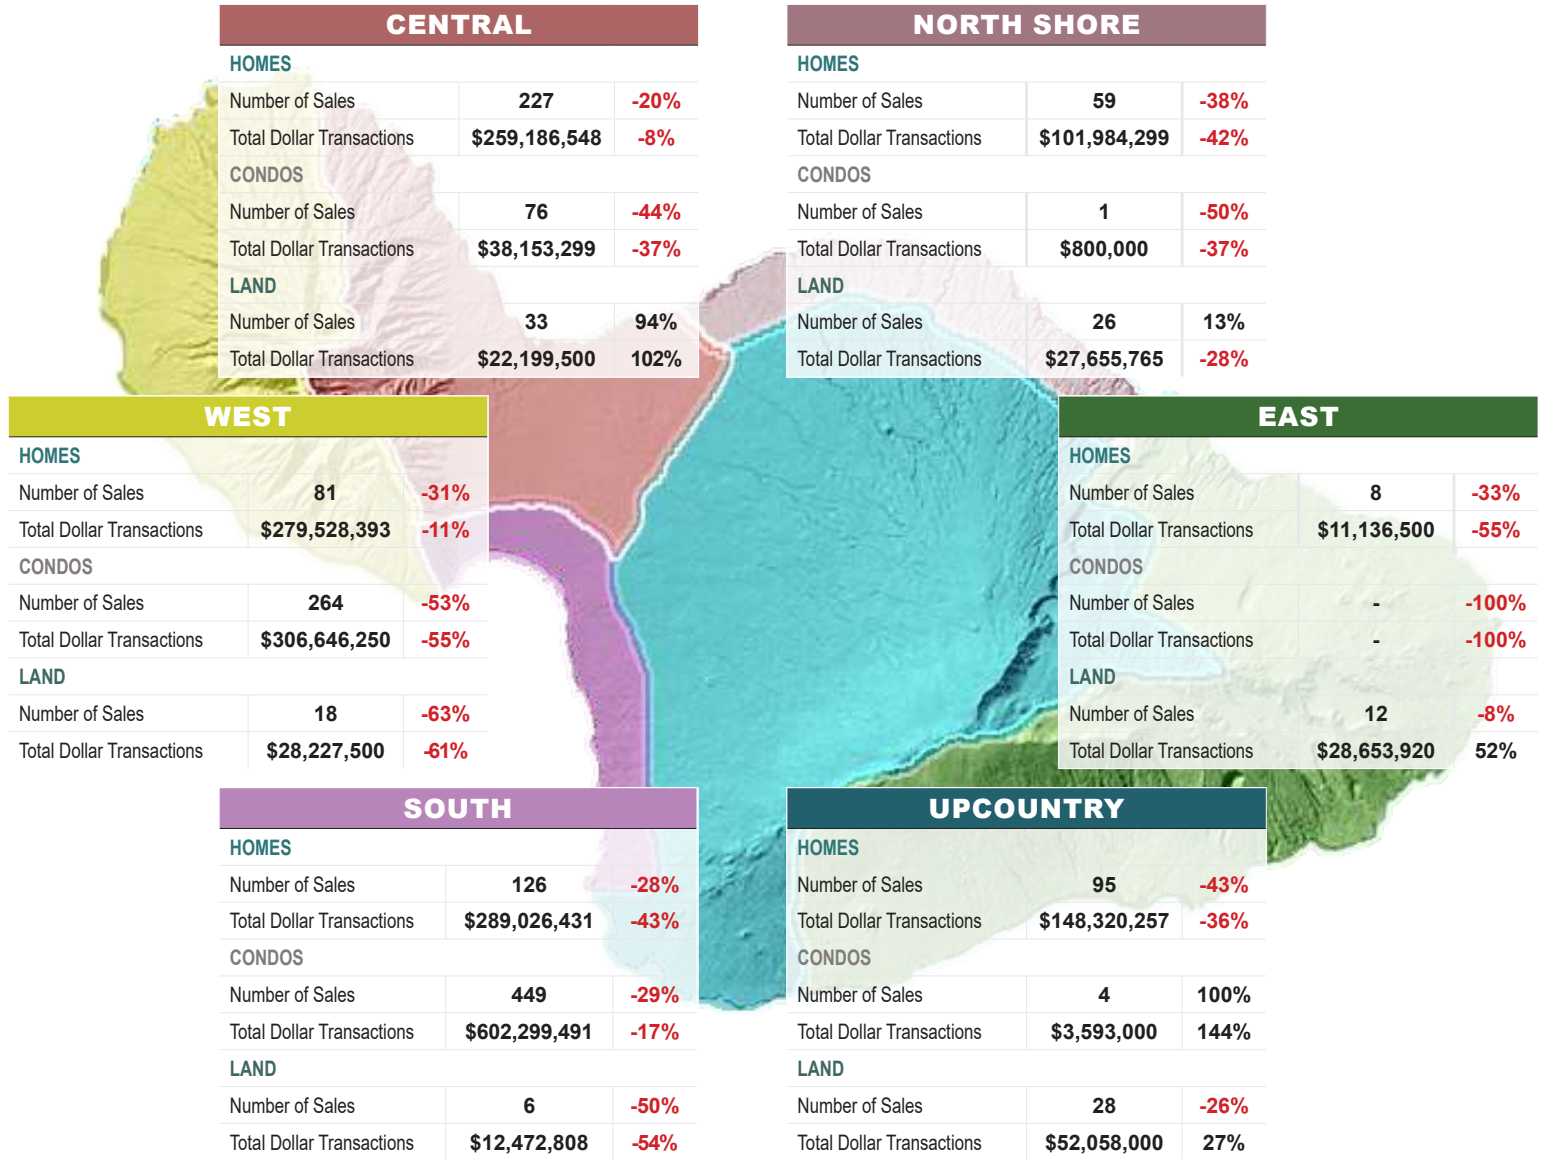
CENTRAL

| HOMES | | |
|---|---|---|
| Number of Sales | 227 | -20% |
| Total Dollar Transactions | $259,186,548 | -8% |
| CONDOS | | |
| Number of Sales | 76 | -44% |
| Total Dollar Transactions | $38,153,299 | -37% |
| LAND | | |
| Number of Sales | 33 | 94% |
| Total Dollar Transactions | $22,199,500 | 102% |

NORTH SHORE

| HOMES | | |
|---|---|---|
| Number of Sales | 59 | -38% |
| Total Dollar Transactions | $101,984,299 | -42% |
| CONDOS | | |
| Number of Sales | 1 | -50% |
| Total Dollar Transactions | $800,000 | -37% |
| LAND | | |
| Number of Sales | 26 | 13% |
| Total Dollar Transactions | $27,655,765 | -28% |

WEST

| HOMES | | |
|---|---|---|
| Number of Sales | 81 | -31% |
| Total Dollar Transactions | $279,528,393 | -11% |
| CONDOS | | |
| Number of Sales | 264 | -53% |
| Total Dollar Transactions | $306,646,250 | -55% |
| LAND | | |
| Number of Sales | 18 | -63% |
| Total Dollar Transactions | $28,227,500 | -61% |

EAST

| HOMES | | |
|---|---|---|
| Number of Sales | 8 | -33% |
| Total Dollar Transactions | $11,136,500 | -55% |
| CONDOS | | |
| Number of Sales | - | -100% |
| Total Dollar Transactions | - | -100% |
| LAND | | |
| Number of Sales | 12 | -8% |
| Total Dollar Transactions | $28,653,920 | 52% |

SOUTH

| HOMES | | |
|---|---|---|
| Number of Sales | 126 | -28% |
| Total Dollar Transactions | $289,026,431 | -43% |
| CONDOS | | |
| Number of Sales | 449 | -29% |
| Total Dollar Transactions | $602,299,491 | -17% |
| LAND | | |
| Number of Sales | 6 | -50% |
| Total Dollar Transactions | $12,472,808 | -54% |

UPCOUNTRY

| HOMES | | |
|---|---|---|
| Number of Sales | 95 | -43% |
| Total Dollar Transactions | $148,320,257 | -36% |
| CONDOS | | |
| Number of Sales | 4 | 100% |
| Total Dollar Transactions | $3,593,000 | 144% |
| LAND | | |
| Number of Sales | 28 | -26% |
| Total Dollar Transactions | $52,058,000 | 27% |